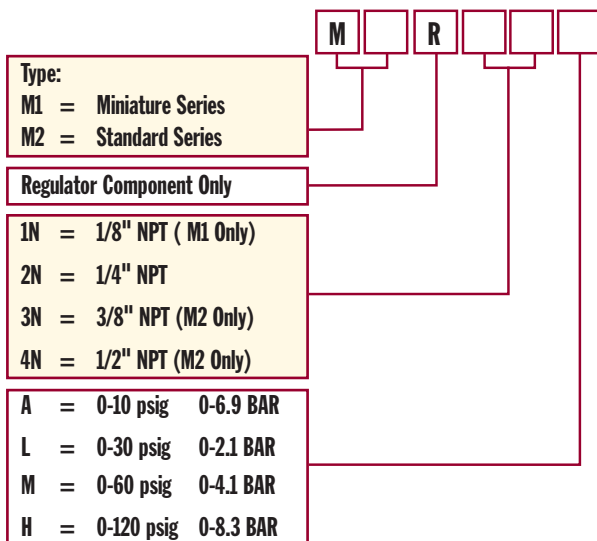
M R

Type:
M1 = Miniature Series
M2 = Standard Series

Regulator Component Only

1N = 1/8" NPT ( M1 Only)
2N = 1/4" NPT
3N = 3/8" NPT (M2 Only)
4N = 1/2" NPT (M2 Only)

A = 0-10 psig 0-6.9 BAR
L = 0-30 psig 0-2.1 BAR
M = 0-60 psig 0-4.1 BAR
H = 0-120 psig 0-8.3 BAR